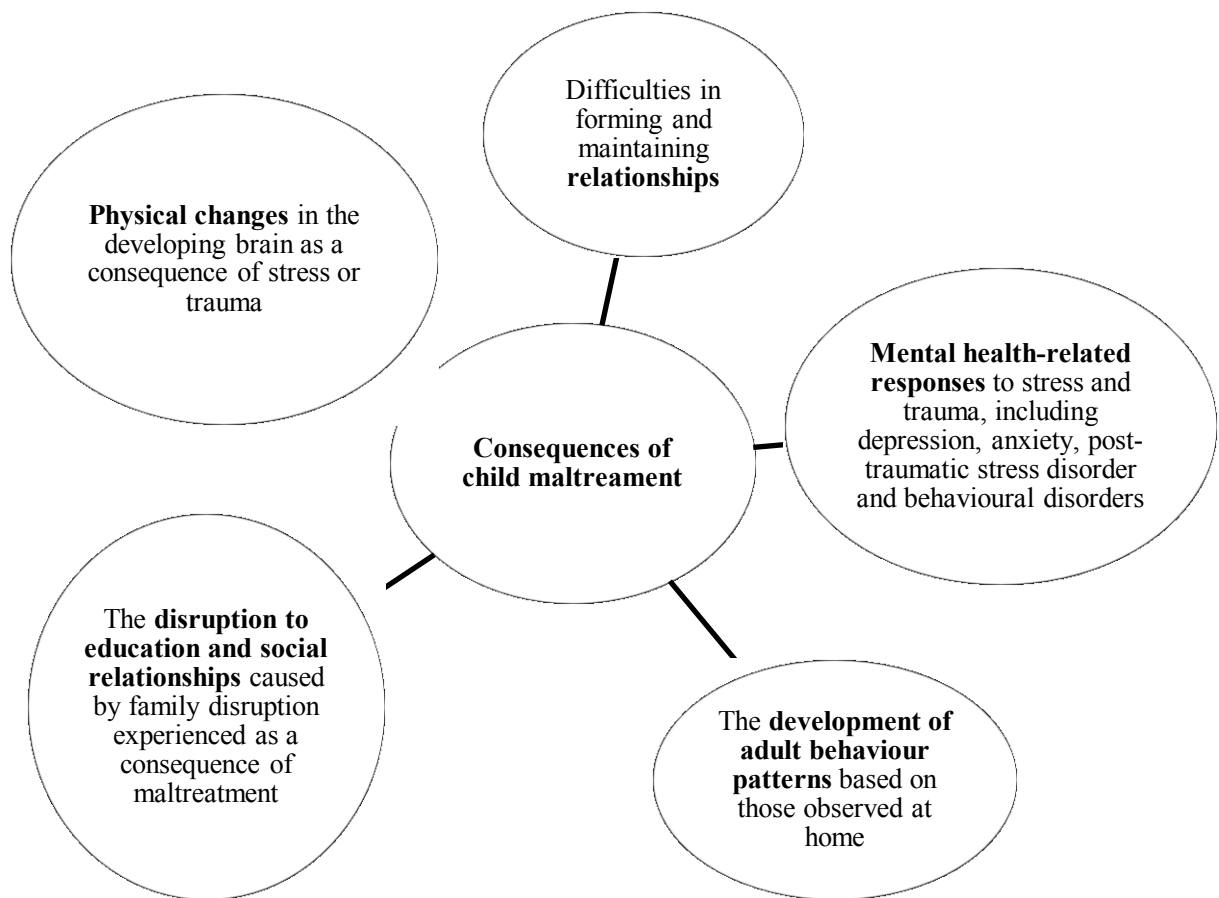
Difficulties in forming and maintaining **relationships**

**Physical changes** in the developing brain as a consequence of stress or trauma

**Consequences of child maltreament**

**Mental health-related responses** to stress and trauma, including depression, anxiety, post-traumatic stress disorder and behavioural disorders

The **disruption to education and social relationships** caused by family disruption experienced as a consequence of maltreatment

The **development of adult behaviour patterns** based on those observed at home